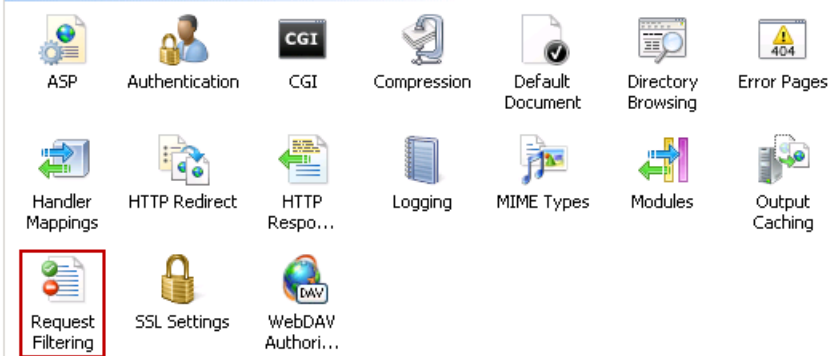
CGI

404

ASP

Authentication

CGI

Compression

Default Document

Directory Browsing

Error Pages

Handler Mappings

HTTP Redirect

HTTP Respo...

Logging

MIME Types

Modules

Output Caching

Request Filtering

SSL Settings

DAV

WebDAV Authori...